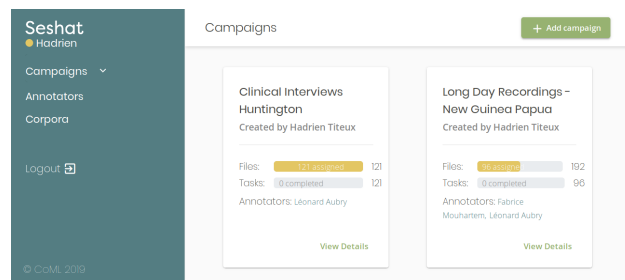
Seshat
Hadrien

Campaigns
Annotators
Corpora

Logout

© CoML 2019

Campaigns

+ Add campaign

Clinical Interviews Huntington
Created by Hadrien Titeux

Files: 121 assigned 121
Tasks: 0 completed 121
Annotators: Léonard Aubry

View Details

Long Day Recordings - New Guinea Papua
Created by Hadrien Titeux

Files: 96 assigned 192
Tasks: 0 completed 96
Annotators: Fabrice Mouhartem, Léonard Aubry

View Details